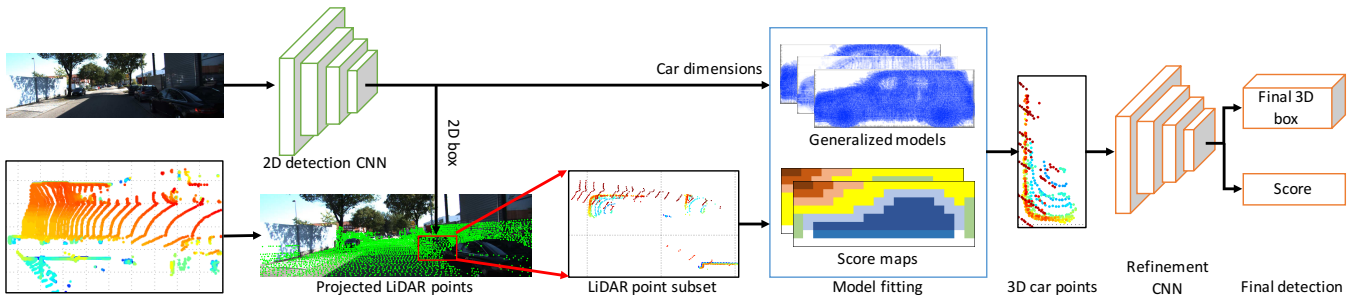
Car dimensions

2D box

2D detection CNN

Generalized models

Score maps

Final 3D box

Score

Projected LiDAR points

LiDAR point subset

Model fitting

3D car points

Refinement CNN

Final detection